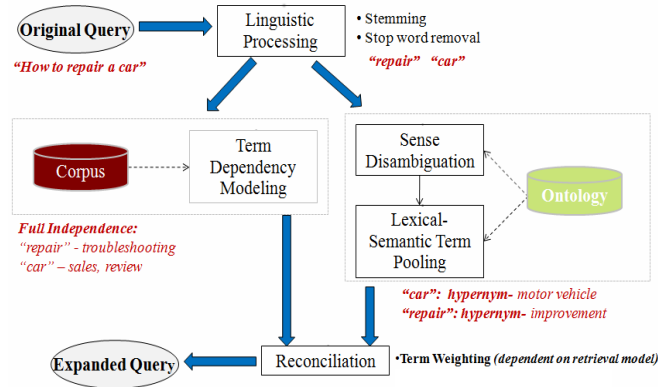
Original Query

"How to repair a car"

Linguistic Processing

• Stemming
• Stop word removal

"repair" "car"

Corpus

Term Dependency Modeling

Full Independence:
"repair" - troubleshooting
"car" – sales, review

Sense Disambiguation

Lexical-Semantic Term Pooling

Ontology

"car": hypernym- motor vehicle
"repair": hypernym- improvement

Expanded Query

Reconciliation

•Term Weighting (dependent on retrieval model)